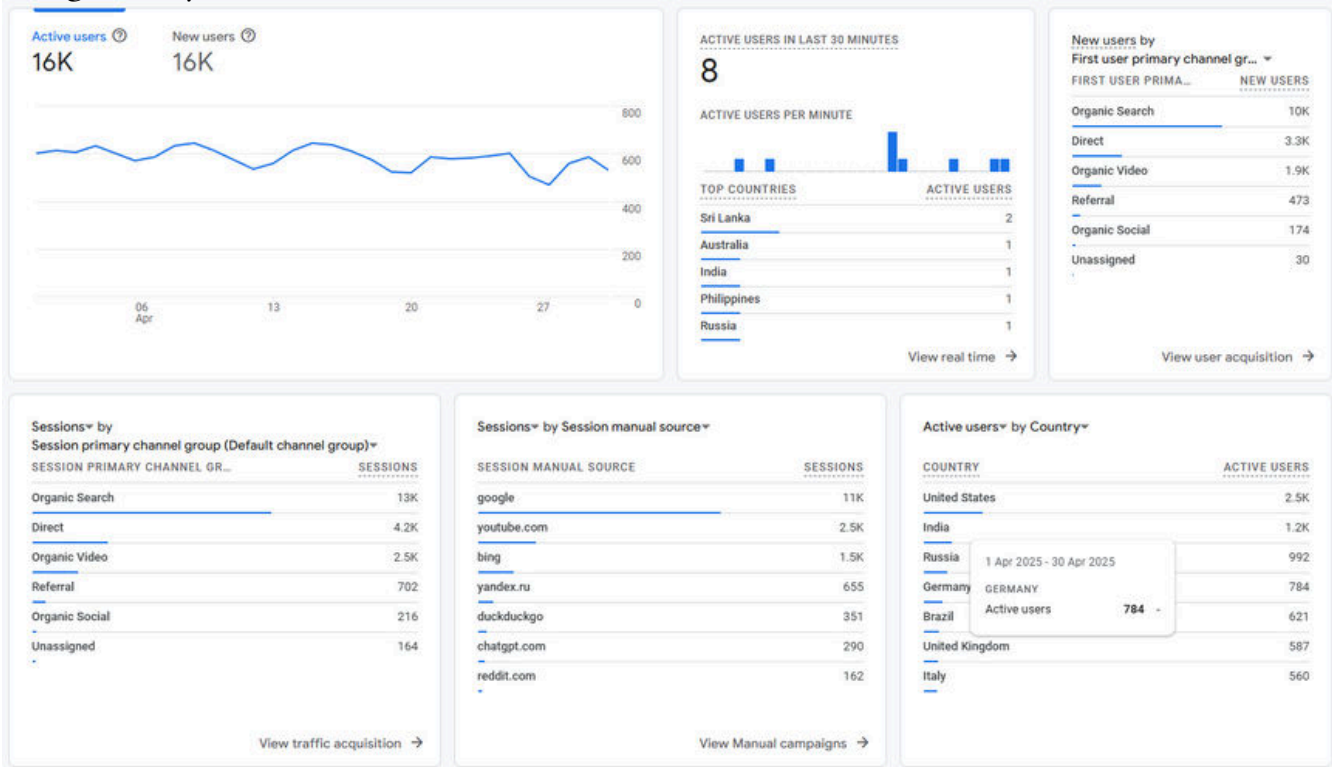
Active users ⓘ
16K

New users ⓘ
16K

800
600
400
200
0

06
Apr
13
20
27

ACTIVE USERS IN LAST 30 MINUTES
8
ACTIVE USERS PER MINUTE

| TOP COUNTRIES | ACTIVE USERS |
|---|---|
| Sri Lanka | 2 |
| Australia | 1 |
| India | 1 |
| Philippines | 1 |
| Russia | 1 |

View real time →

New users by
First user primary channel gr...

| FIRST USER PRIMA... | NEW USERS |
|---|---|
| Organic Search | 10K |
| Direct | 3.3K |
| Organic Video | 1.9K |
| Referral | 473 |
| Organic Social | 174 |
| Unassigned | 30 |

View user acquisition →

Sessions by
Session primary channel group (Default channel group)

| SESSION PRIMARY CHANNEL GR... | SESSIONS |
|---|---|
| Organic Search | 13K |
| Direct | 4.2K |
| Organic Video | 2.5K |
| Referral | 702 |
| Organic Social | 216 |
| Unassigned | 164 |

View traffic acquisition →

Sessions by Session manual source

| SESSION MANUAL SOURCE | SESSIONS |
|---|---|
| google | 11K |
| youtube.com | 2.5K |
| bing | 1.5K |
| yandex.ru | 655 |
| duckduckgo | 351 |
| chatgpt.com | 290 |
| reddit.com | 162 |

View Manual campaigns →

Active users by Country

| COUNTRY | ACTIVE USERS |
|---|---|
| United States | 2.5K |
| India | 1.2K |
| Russia | 992 |
| Germany | 784 |
| Brazil | 621 |
| United Kingdom | 587 |
| Italy | 560 |

1 Apr 2025 - 30 Apr 2025
GERMANY
Active users 784 -